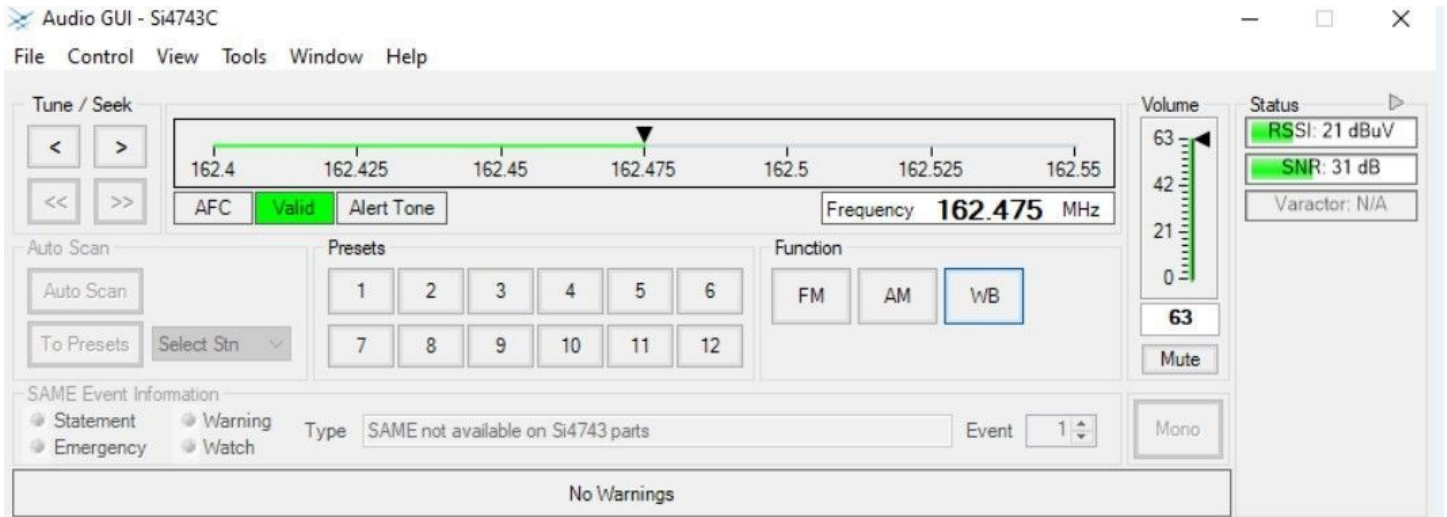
Audio GUI - Si4743C

File Control View Tools Window Help

Tune / Seek

< >

<< >>

162.4 162.425 162.45 162.475 162.5 162.525 162.55

AFC Valid Alert Tone

Frequency 162.475 MHz

Volume

63
42
21
0

63

Mute

Status

RSSI: 21 dBuV

SNR: 31 dB

Varactor: N/A

Auto Scan

Auto Scan

To Presets Select Stn

Presets

| 1 | 2 | 3 | 4 | 5 | 6 |
|---|---|---|---|---|---|
| 7 | 8 | 9 | 10 | 11 | 12 |

Function

FM AM WB

SAME Event Information

Statement Warning
Emergency Watch

Type SAME not available on Si4743 parts

Event 1

Mono

No Warnings